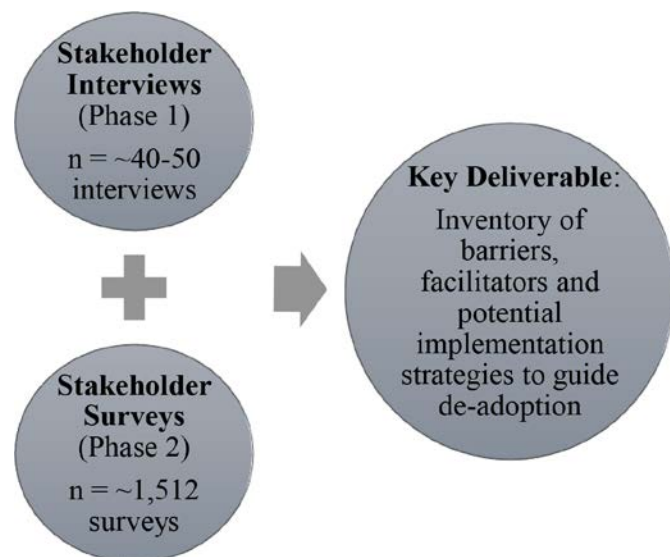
**Stakeholder Interviews** (Phase 1)
n = ~40-50 interviews

**Stakeholder Surveys** (Phase 2)
n = ~1,512 surveys

**Key Deliverable**:
Inventory of barriers, facilitators and potential implementation strategies to guide de-adoption